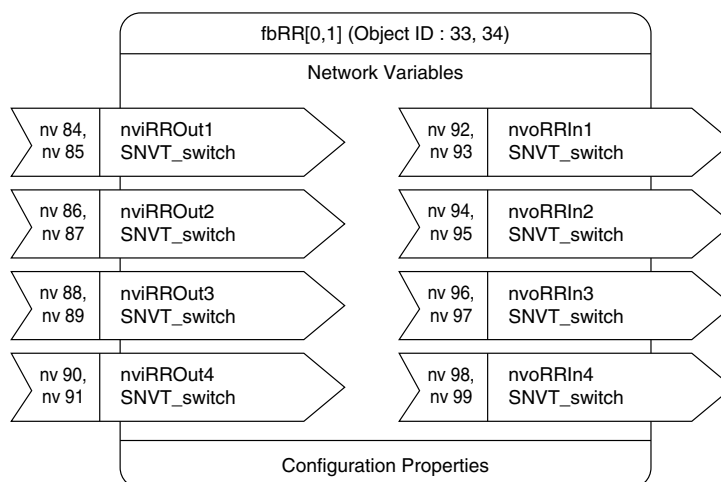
fbRR[0,1] (Object ID : 33, 34)

Network Variables

nv 84, nv 85 nviRROut1 SNVT_switch

nv 92, nv 93 nvoRRIn1 SNVT_switch

nv 86, nv 87 nviRROut2 SNVT_switch

nv 94, nv 95 nvoRRIn2 SNVT_switch

nv 88, nv 89 nviRROut3 SNVT_switch

nv 96, nv 97 nvoRRIn3 SNVT_switch

nv 90, nv 91 nviRROut4 SNVT_switch

nv 98, nv 99 nvoRRIn4 SNVT_switch

Configuration Properties